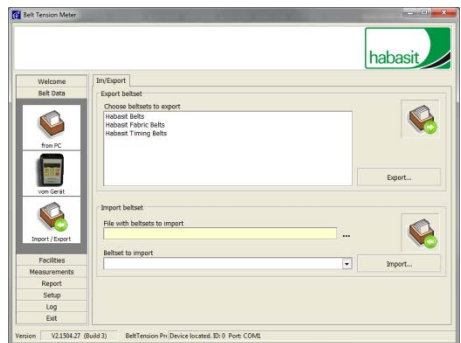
Belt Tension Meter

habasit

Welcome
Belt Data
from PC
vom Gerät
Import / Export
Facilities
Measurements
Report
Setup
Log
Exit

In/Export

Export beltset
Choose beltsets to export
Habasit Belts
Habasit Fabric Belts
Habasit Timing Belts

Export...

Import beltset
File with beltsets to import
...
Beltset to import
Import...

Version V2.1504.27 (Build 3) BeltTension Pro Device located. ID: 0 Port: COM1